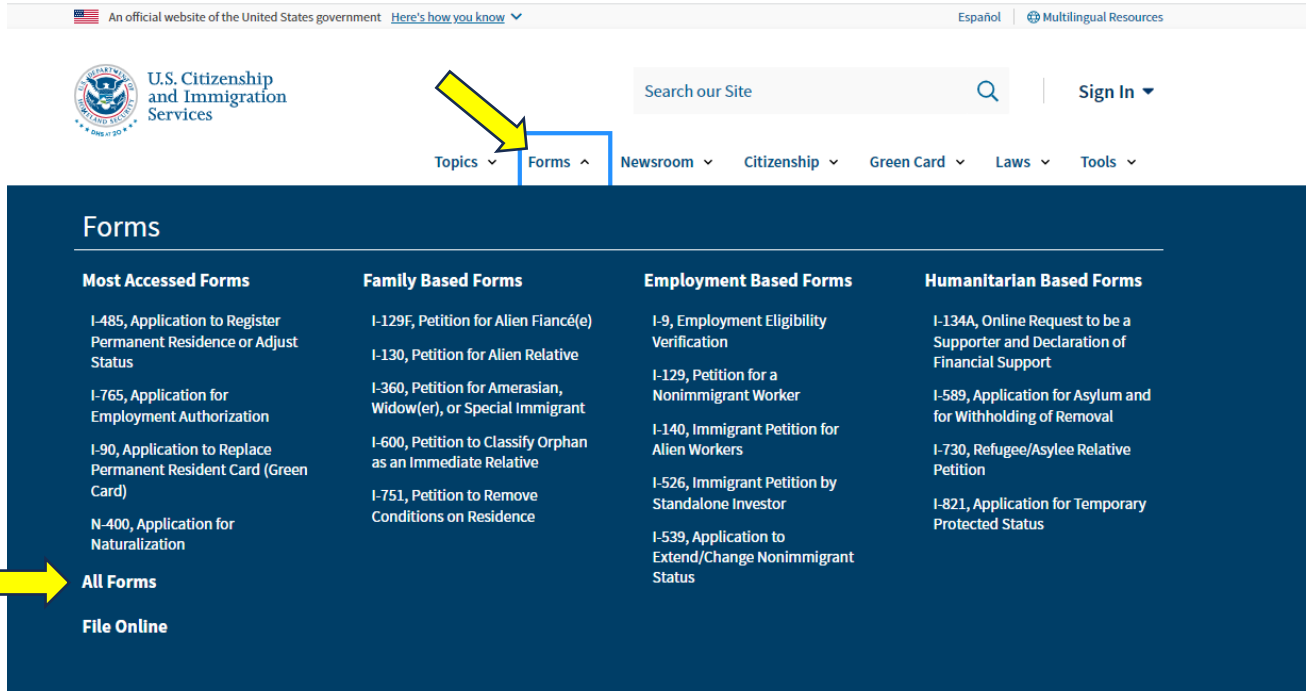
An official website of the United States government Here's how you know

Español Multilingual Resources

U.S. Citizenship and Immigration Services

Search our Site

Sign In

Topics Forms Newsroom Citizenship Green Card Laws Tools

Forms

Most Accessed Forms

I-485, Application to Register Permanent Residence or Adjust Status

I-765, Application for Employment Authorization

I-90, Application to Replace Permanent Resident Card (Green Card)

N-400, Application for Naturalization

All Forms

File Online

Family Based Forms

I-129F, Petition for Alien Fiancé(e)

I-130, Petition for Alien Relative

I-360, Petition for Amerasian, Widow(er), or Special Immigrant

I-600, Petition to Classify Orphan as an Immediate Relative

I-751, Petition to Remove Conditions on Residence

Employment Based Forms

I-9, Employment Eligibility Verification

I-129, Petition for a Nonimmigrant Worker

I-140, Immigrant Petition for Alien Workers

I-526, Immigrant Petition by Standalone Investor

I-539, Application to Extend/Change Nonimmigrant Status

Humanitarian Based Forms

I-134A, Online Request to be a Supporter and Declaration of Financial Support

I-589, Application for Asylum and for Withholding of Removal

I-730, Refugee/Asylee Relative Petition

I-821, Application for Temporary Protected Status